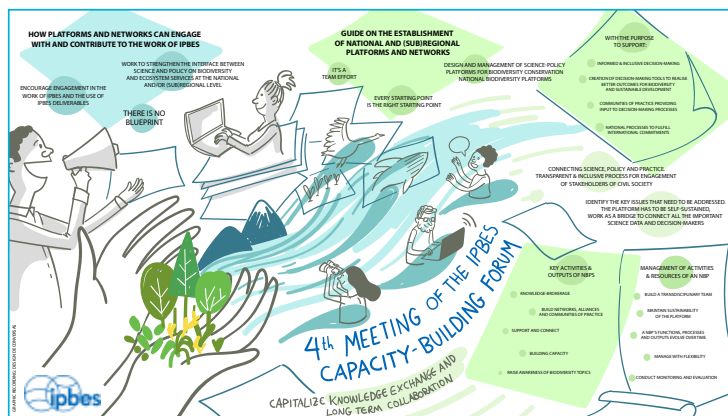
HOW PLATFORMS AND NETWORKS CAN ENGAGE WITH AND CONTRIBUTE TO THE WORK OF IPBES

ENCOURAGE ENGAGEMENT IN THE WORK OF IPBES AND THE USE OF IPBES DELIVERABLES

WORK TO STRENGTHEN THE INTERFACE BETWEEN SCIENCE AND POLICY ON BIODIVERSITY AND ECOSYSTEM SERVICES AT THE NATIONAL AND/OR (SUB)REGIONAL LEVEL

THERE IS NO BLUEPRINT

IT'S A TEAM EFFORT

GUIDE ON THE ESTABLISHMENT OF NATIONAL AND (SUB)REGIONAL PLATFORMS AND NETWORKS

DESIGN AND MANAGEMENT OF SCIENCE-POLICY PLATFORMS FOR BIODIVERSITY CONSERVATION NATIONAL BIODIVERSITY PLATFORMS

EVERY STARTING POINT IS THE RIGHT STARTING POINT

WITH THE PURPOSE TO SUPPORT:

INFORMED & INCLUSIVE DECISION-MAKING

CREATION OF DECISION-MAKING TOOLS TO REALISE BETTER OUTCOMES FOR BIODIVERSITY AND SUSTAINABLE DEVELOPMENT

COMMUNITIES OF PRACTICE PROVIDING INPUT TO DECISION-MAKING PROCESSES

NATIONAL PROCESSES TO FULFILL INTERNATIONAL COMMITMENTS

CONNECTING SCIENCE, POLICY AND PRACTICE TRANSPARENT & INCLUSIVE PROCESS FOR ENGAGEMENT OF STAKEHOLDERS OF CIVIL SOCIETY

IDENTIFY THE KEY ISSUES THAT NEED TO BE ADDRESSED. THE PLATFORM HAS TO BE SELF-SUSTAINED, WORK AS A BRIDGE TO CONNECT ALL THE IMPORTANT SCIENCE DATA AND DECISION MAKERS

KEY ACTIVITIES & OUTPUTS OF NBPS

KNOWLEDGE BROKERAGE

BUILD NETWORKS, ALLIANCES AND COMMUNITIES OF PRACTICE

SUPPORT AND CONNECT

BUILDING CAPACITY

RAISE AWARENESS OF BIODIVERSITY TOPICS

MANAGEMENT OF ACTIVITIES & RESOURCES OF AN NBP

BUILD A TRANSDISCIPLINARY TEAM

MAINTAIN SUSTAINABILITY OF THE PLATFORM

A NBP'S FUNCTIONS, PROCESSES AND OUTPUTS EVOLVE OVERTIME

MANAGE WITH FLEXIBILITY

CONDUCT MONITORING AND EVALUATION

4th MEETING OF THE IPBES CAPACITY-BUILDING FORUM

CAPITALIZE KNOWLEDGE EXCHANGE AND LONG TERM COLLABORATION

GRAPHIC RECORDING: DELPHINE CONSTANT

ipbes